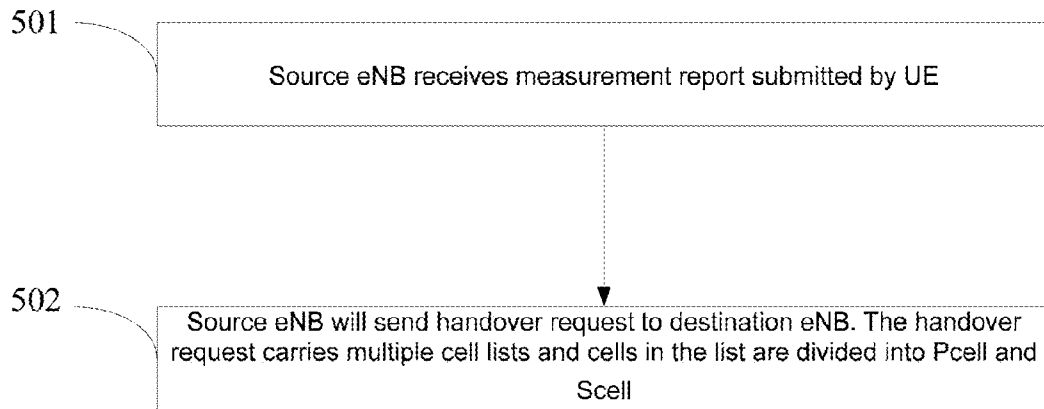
501

Source eNB receives measurement report submitted by UE

502

Source eNB will send handover request to destination eNB. The handover request carries multiple cell lists and cells in the list are divided into Pcell and Scell